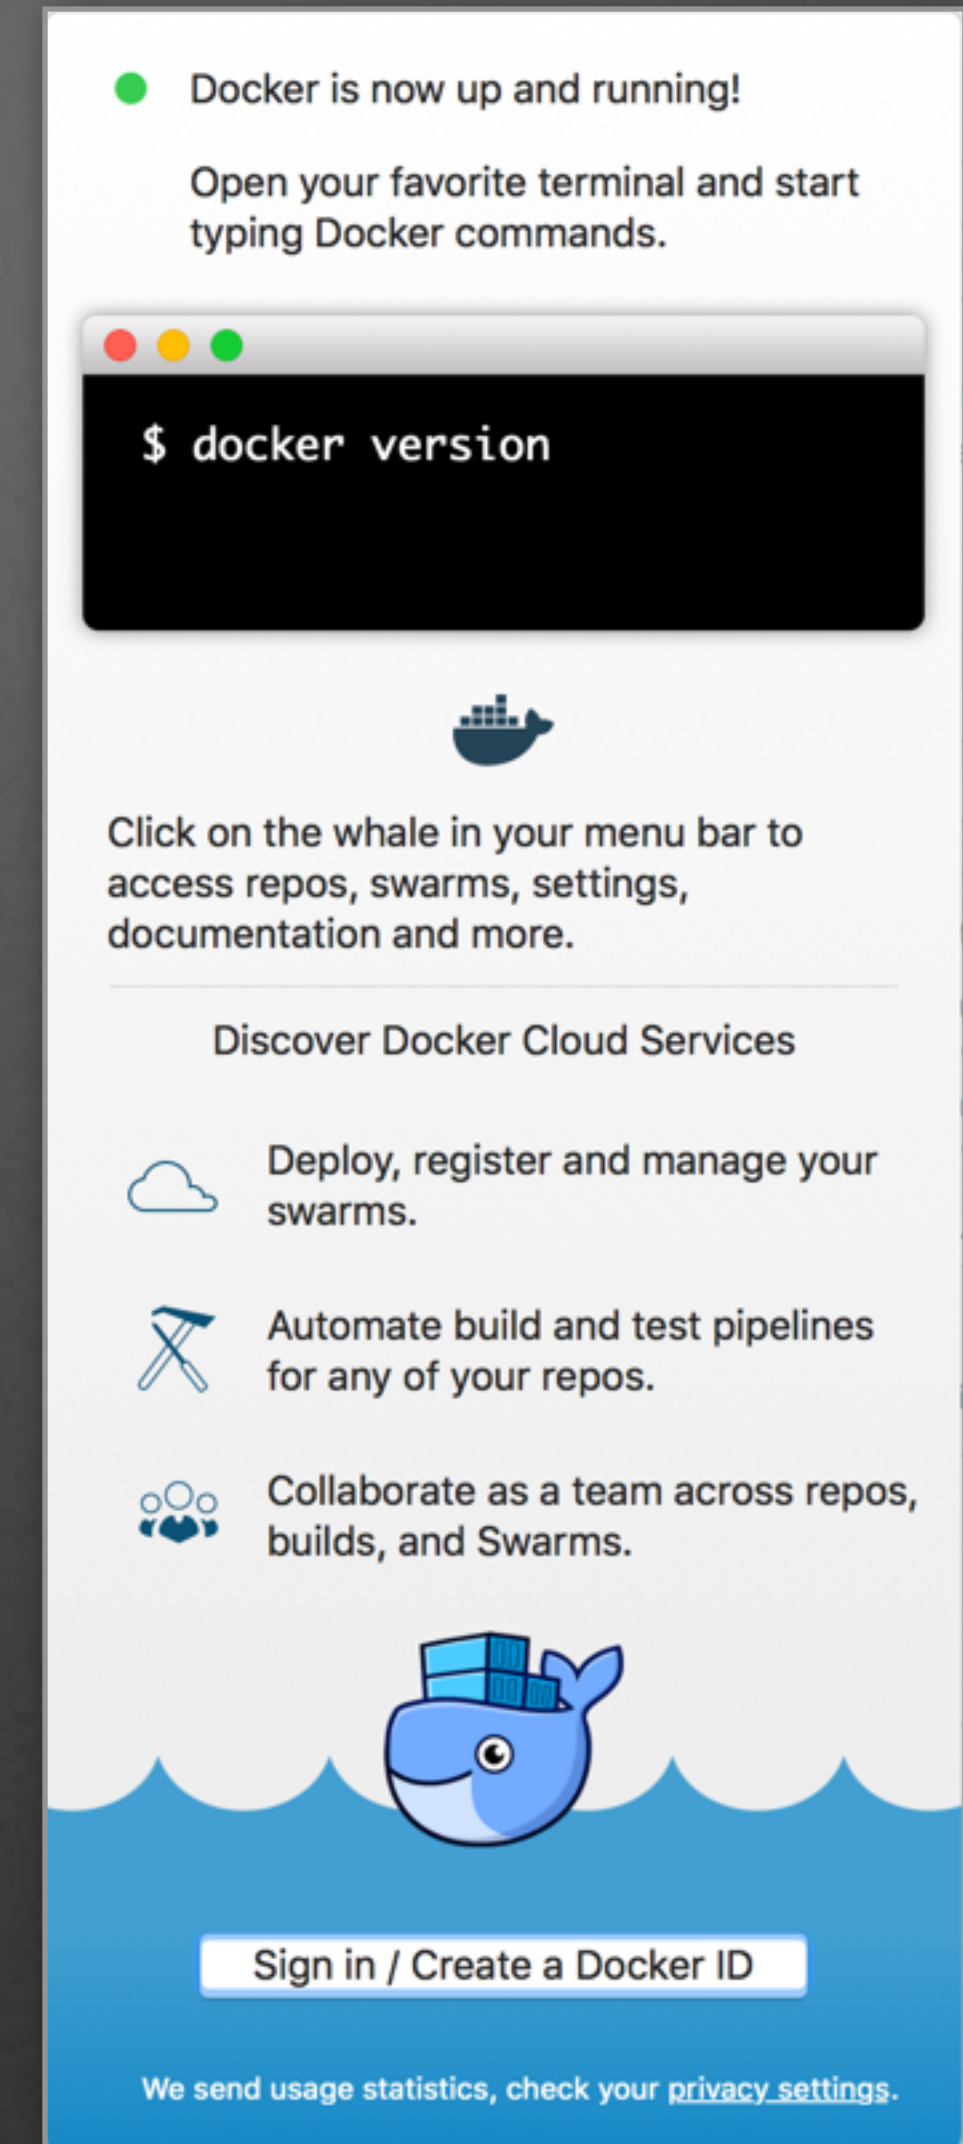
Docker is now up and running!

Open your favorite terminal and start typing Docker commands.

$ docker version

Click on the whale in your menu bar to access repos, swarms, settings, documentation and more.

Discover Docker Cloud Services

Deploy, register and manage your swarms.

Automate build and test pipelines for any of your repos.

Collaborate as a team across repos, builds, and Swarms.

Sign in / Create a Docker ID

We send usage statistics, check your privacy settings.